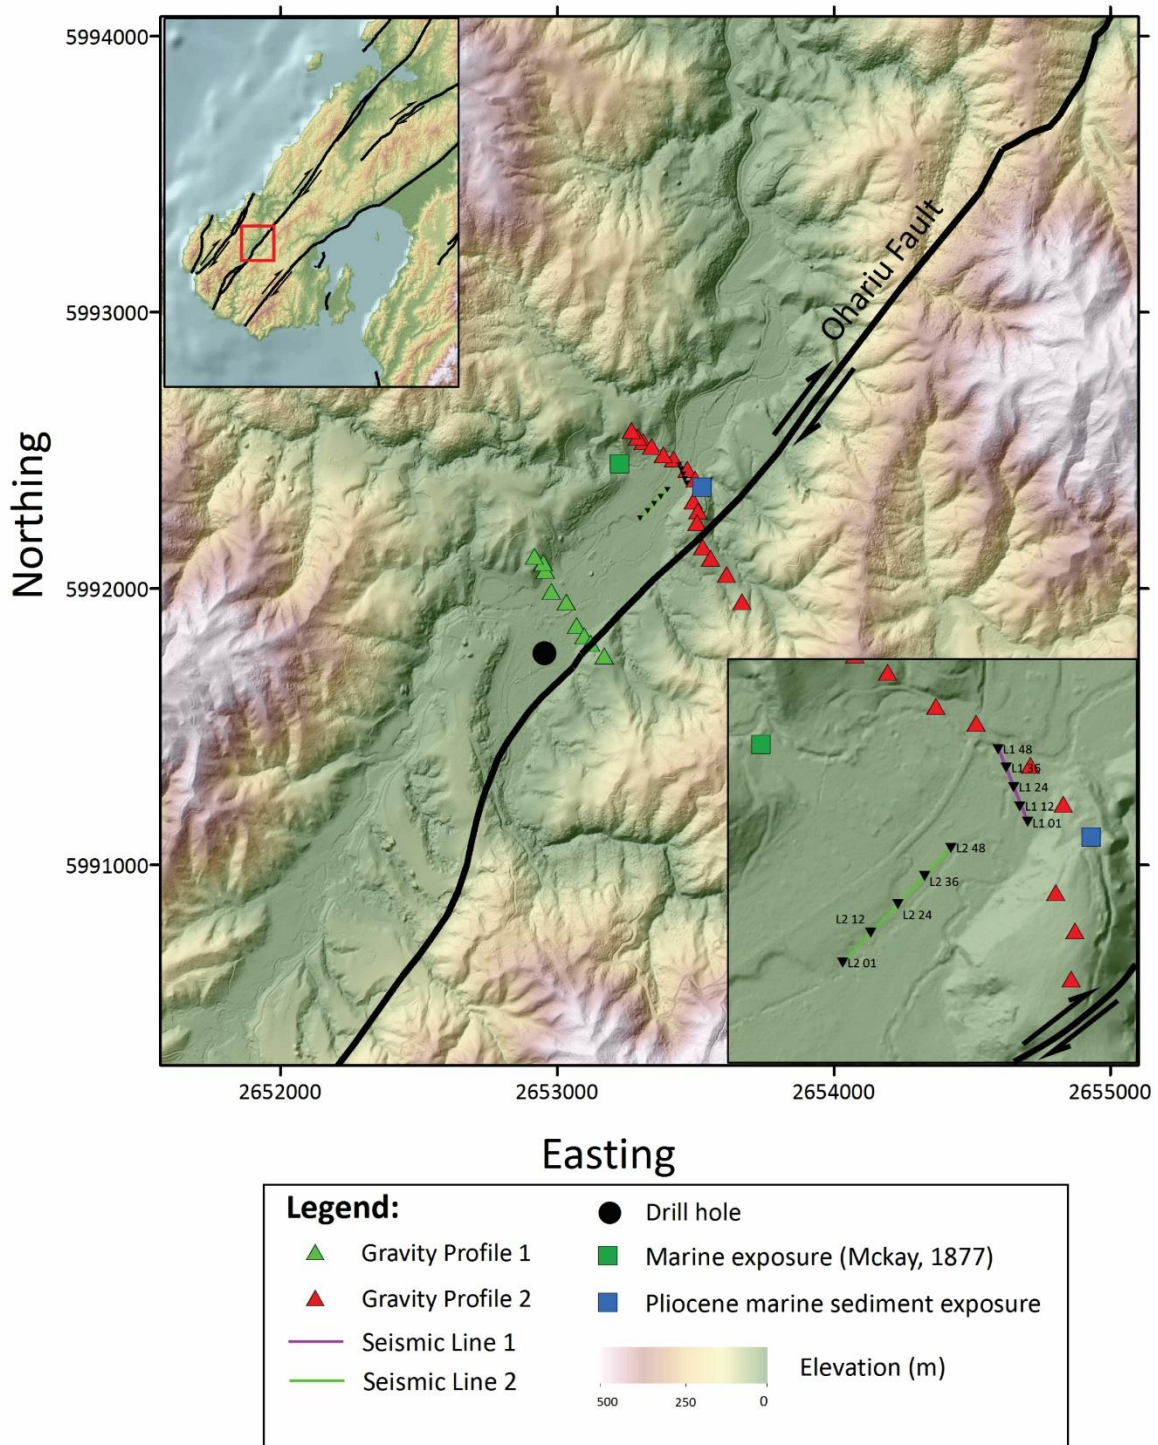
5994000
5993000
5992000
5991000
Northing
Ohariu Fault
L1 48
L1 36
L1 24
L1 12
L1 01
L2 48
L2 36
L2 24
L2 12
L2 01
2652000
2653000
2654000
2655000
Easting

Legend:
Gravity Profile 1
Gravity Profile 2
Seismic Line 1
Seismic Line 2
Drill hole
Marine exposure (Mckay, 1877)
Pliocene marine sediment exposure
Elevation (m)
500
250
0